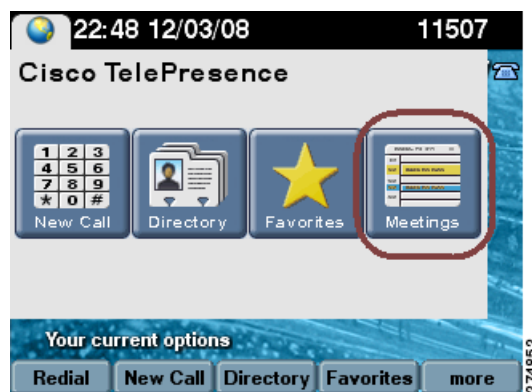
22:48 12/03/08
11507

Cisco TelePresence

| 1 | 2 | 3 |
|---|---|---|
| 4 | 5 | 6 |
| 7 | 8 | 9 |
| * | 0 | # |

New Call
Directory
Favorites
Meetings

Your current options

Redial
New Call
Directory
Favorites
more

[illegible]4853